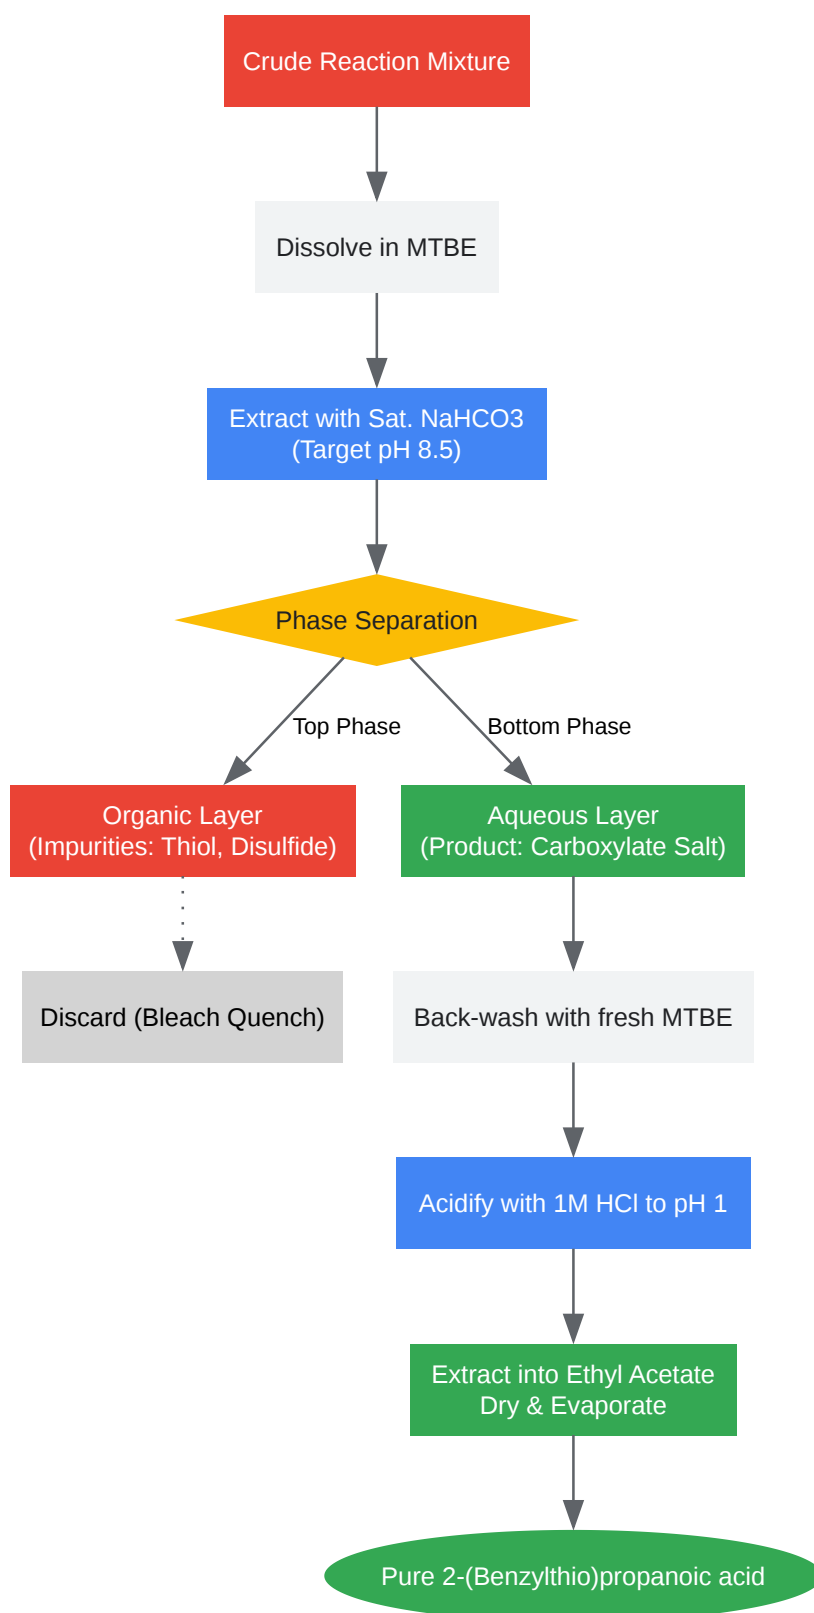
Crude Reaction Mixture

Dissolve in MTBE

Extract with Sat. NaHCO3
(Target pH 8.5)

Phase Separation

Top Phase

Bottom Phase

Organic Layer
(Impurities: Thiol, Disulfide)

Aqueous Layer
(Product: Carboxylate Salt)

Discard (Bleach Quench)

Back-wash with fresh MTBE

Acidify with 1M HCl to pH 1

Extract into Ethyl Acetate
Dry & Evaporate

Pure 2-(Benzylthio)propanoic acid